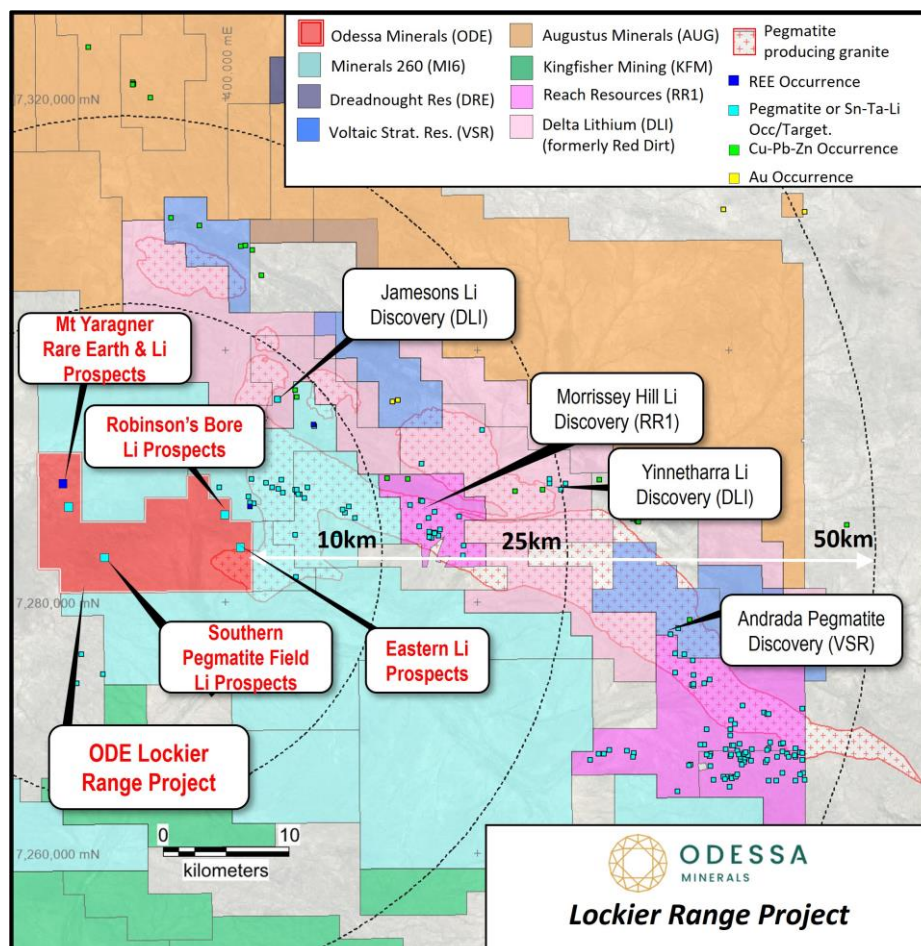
Odessa Minerals (ODE)
Minerals 260 (MI6)
Dreadnought Res (DRE)
Voltaic Strat. Res. (VSR)
Augustus Minerals (AUG)
Kingfisher Mining (KFM)
Reach Resources (RR1)
Delta Lithium (DLI) (formerly Red Dirt)
Pegmatite producing granite
REE Occurrence
Pegmatite or Sn-Ta-Li Occ/Target.
Cu-Pb-Zn Occurrence
Au Occurrence

400 000 mE
7,320,000 mN

Jamesons Li Discovery (DLI)

Mt Yaragner Rare Earth & Li Prospects

Morrissey Hill Li Discovery (RR1)

Robinson's Bore Li Prospects

Yinnetharra Li Discovery (DLI)

10km
25km
50km

7,280,000 mN

Southern Pegmatite Field Li Prospects

Eastern Li Prospects

Andrada Pegmatite Discovery (VSR)

ODE Lockier Range Project

0
10
kilometers
7,260,000 mN

ODESSA MINERALS
Lockier Range Project